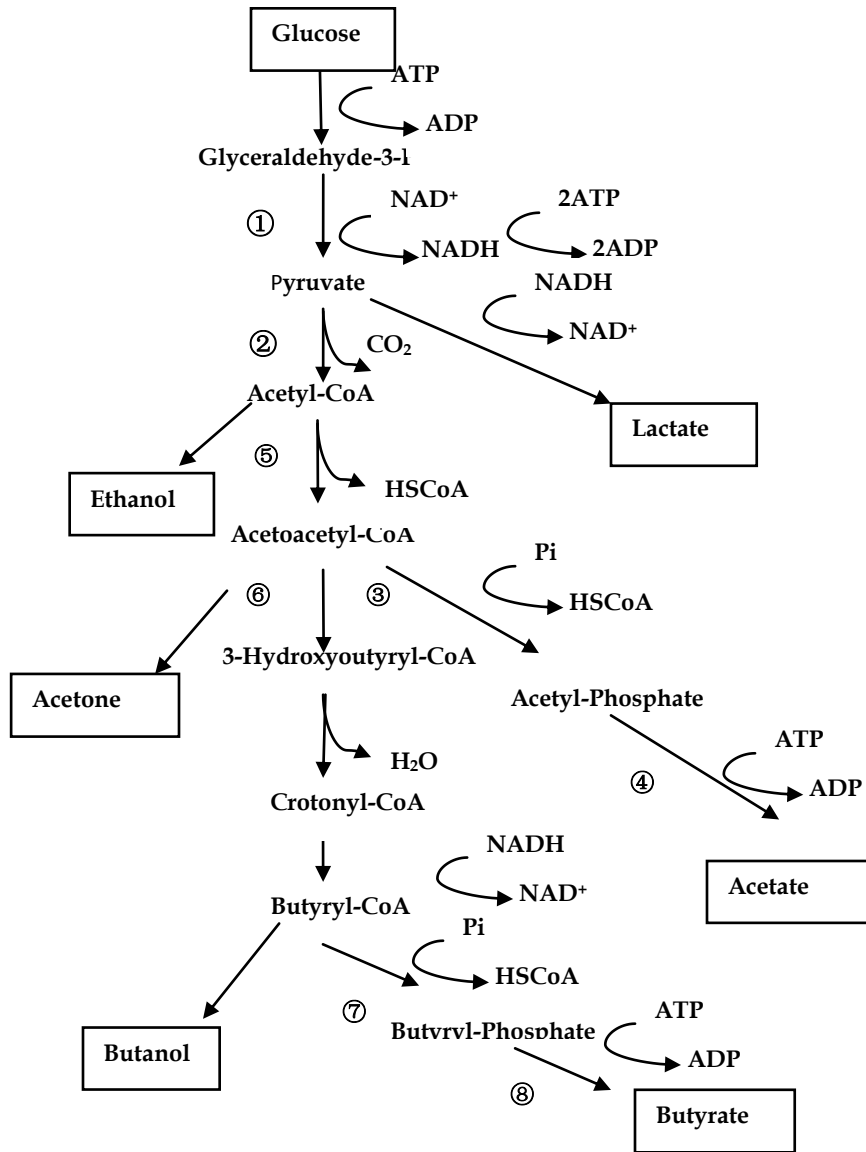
Glucose

ATP

ADP

Glyceraldehyde-3-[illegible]

①

NAD$^+$

NADH

2ATP

2ADP

Pyruvate

NADH

NAD$^+$

②

$CO_2$

Acetyl-CoA

Lactate

⑤

HSCoA

Ethanol

Acetoacetyl-CoA

Pi

HSCoA

⑥

③

3-Hydroxyoutyryl-CoA

Acetone

Acetyl-Phosphate

$H_2O$

ATP

④

ADP

Crotonyl-CoA

NADH

NAD$^+$

Acetate

Butyryl-CoA

Pi

HSCoA

⑦

Butyryl-Phosphate

ATP

ADP

Butanol

⑧

Butyrate